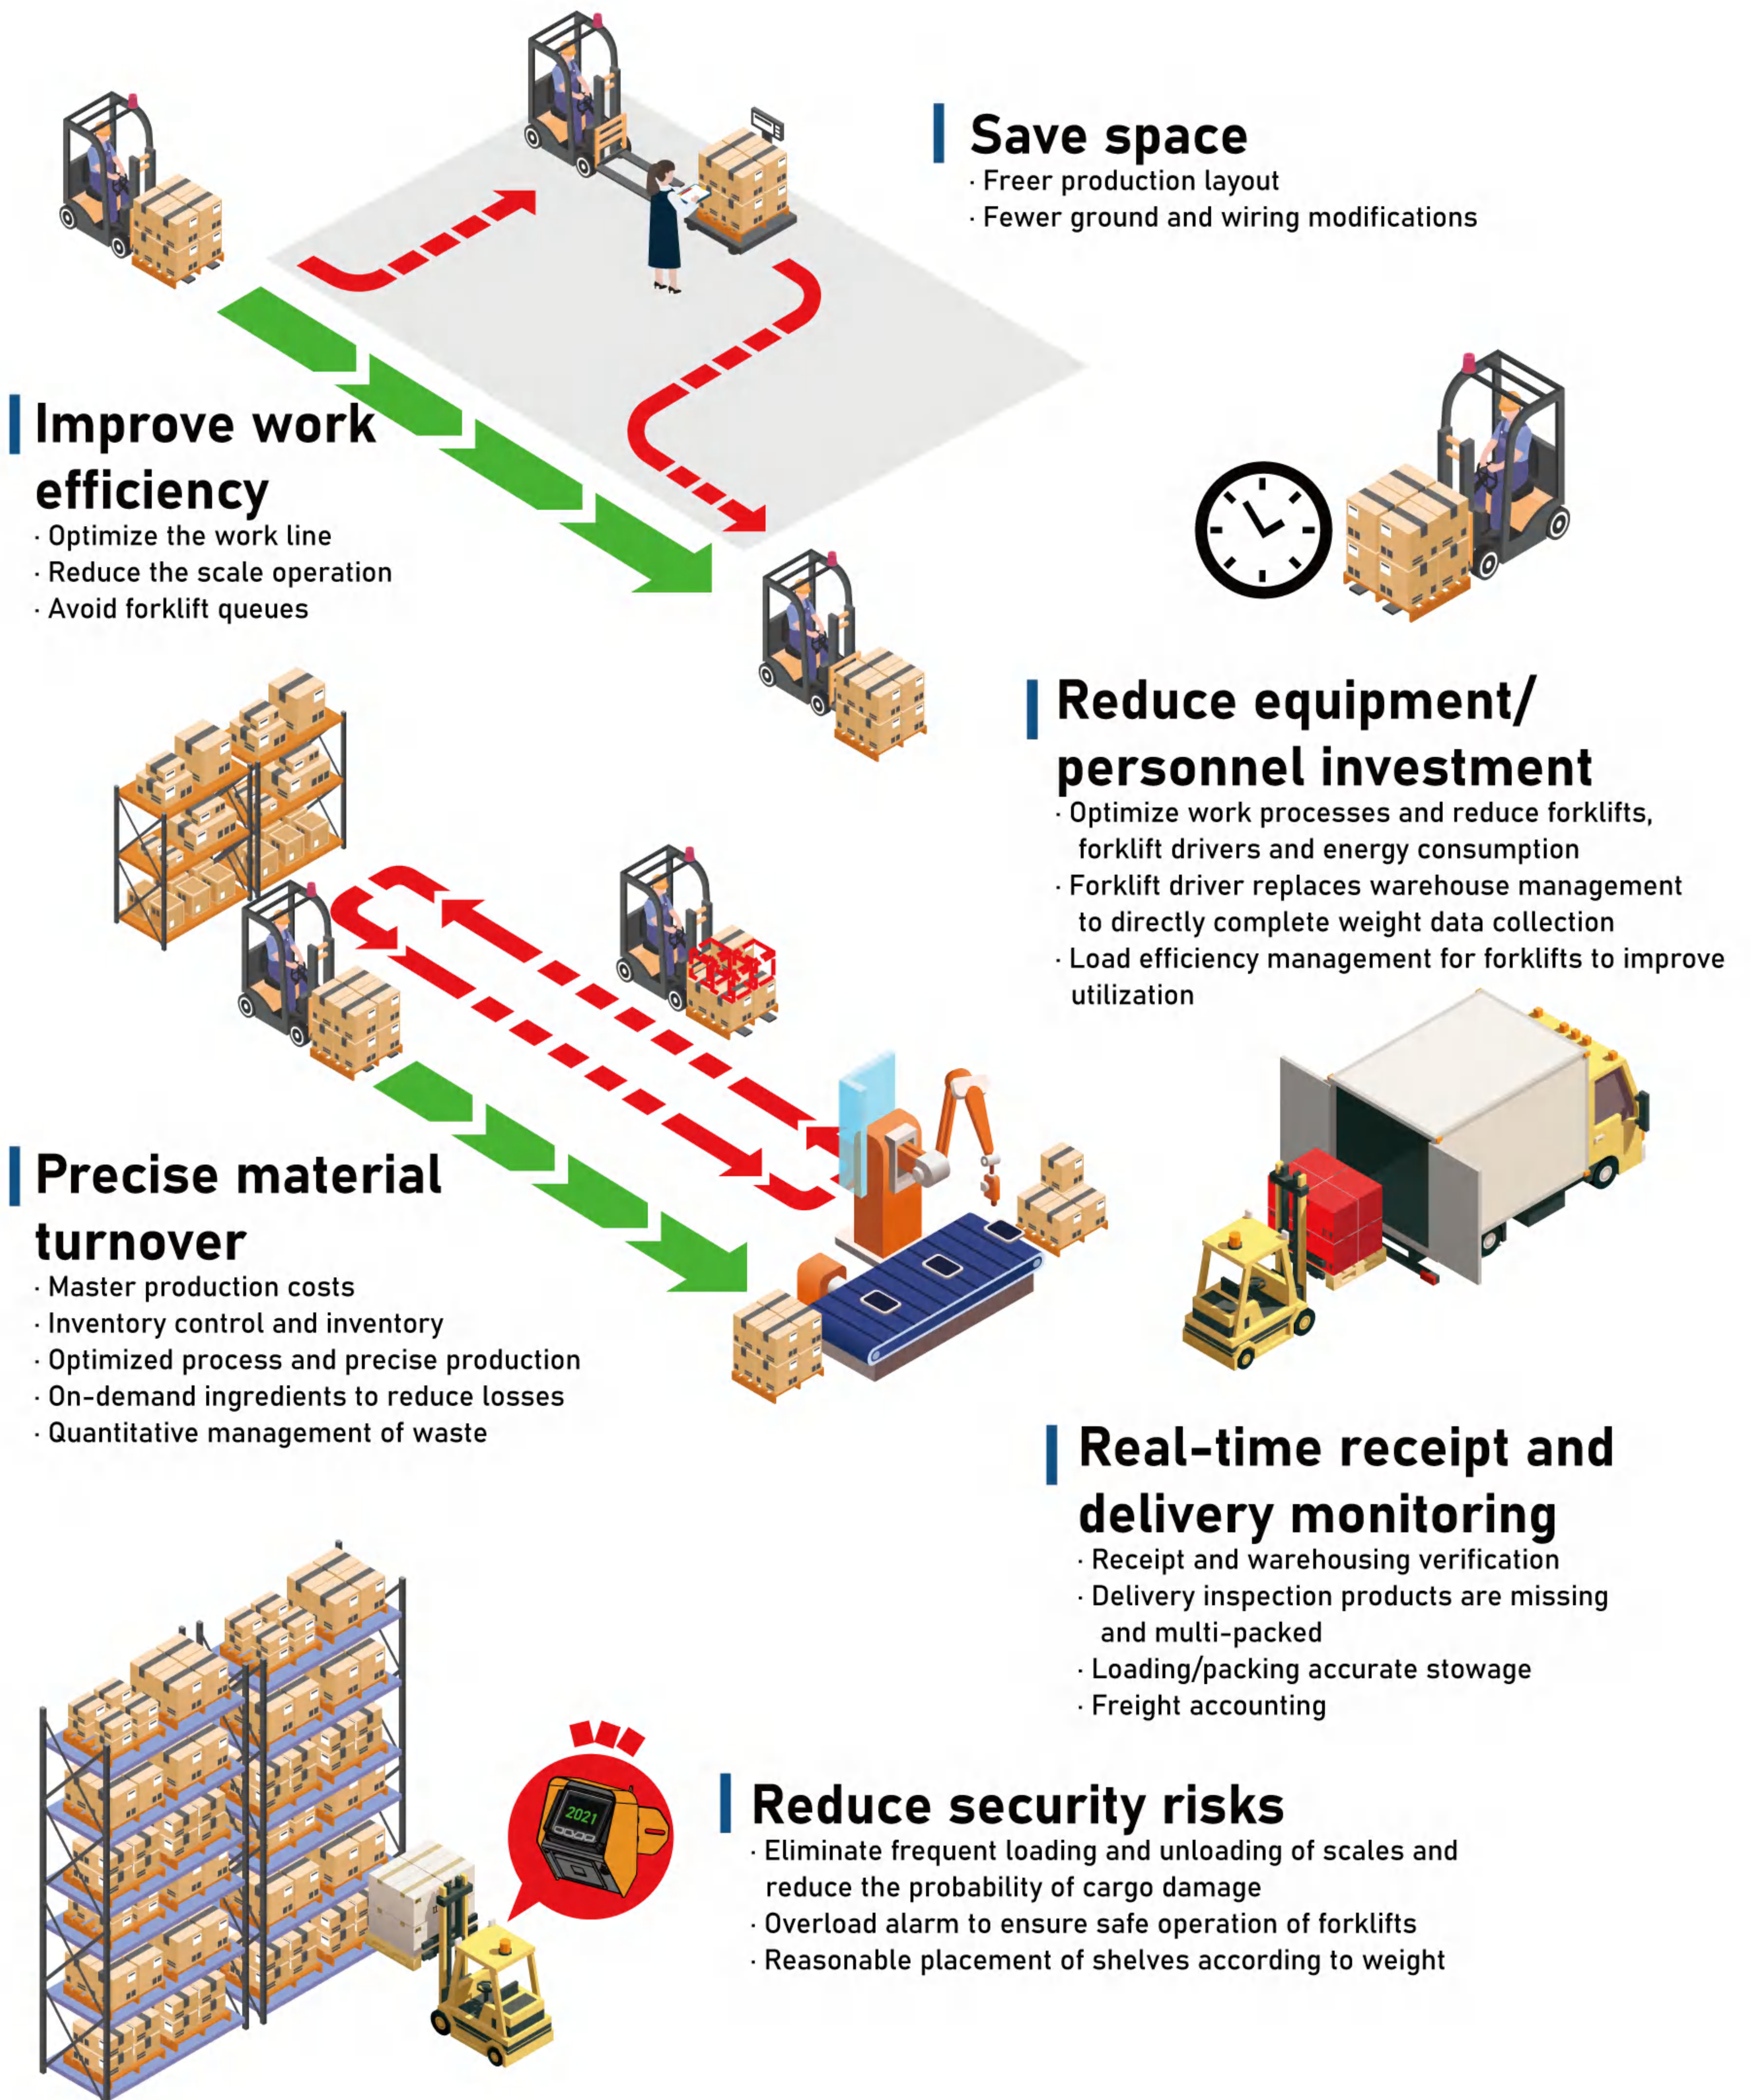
Save space
· Freer production layout
· Fewer ground and wiring modifications

Improve work efficiency
· Optimize the work line
· Reduce the scale operation
· Avoid forklift queues

Reduce equipment/ personnel investment
· Optimize work processes and reduce forklifts, forklift drivers and energy consumption
· Forklift driver replaces warehouse management to directly complete weight data collection
· Load efficiency management for forklifts to improve utilization

Precise material turnover
· Master production costs
· Inventory control and inventory
· Optimized process and precise production
· On-demand ingredients to reduce losses
· Quantitative management of waste

Real-time receipt and delivery monitoring
· Receipt and warehousing verification
· Delivery inspection products are missing and multi-packed
· Loading/packing accurate stowage
· Freight accounting

2021

Reduce security risks
· Eliminate frequent loading and unloading of scales and reduce the probability of cargo damage
· Overload alarm to ensure safe operation of forklifts
· Reasonable placement of shelves according to weight